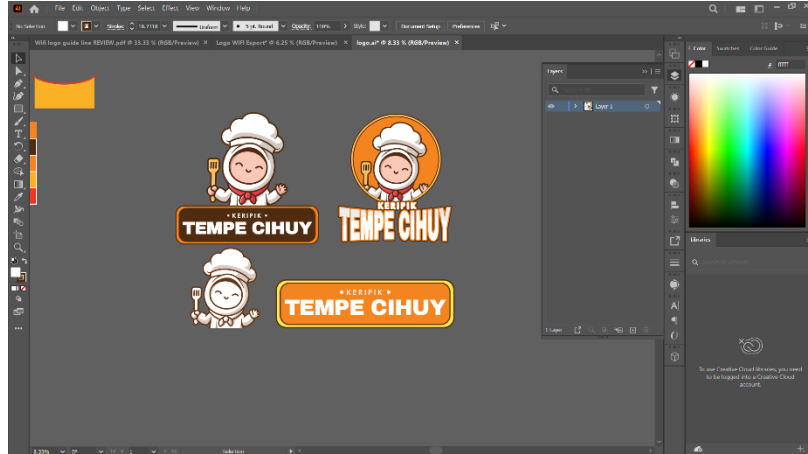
File Edit Object Type Select Effect View Window Help

No Selection Stroke: Uniform 5 pt. Round Opacity: 100% Style: Document Setup Preferences

Wifi logo guide line REVIEW.pdf @ 33.33 % (RGB/Preview) × Logo WiFi Export* @ 6.25 % (RGB/Preview) × logo.ai* @ 8.33 % (RGB/Preview) ×

• KERIPIK •
TEMPE CIHUY

KERIPIK
TEMPE CIHUY

• KERIPIK •
TEMPE CIHUY

Layers
Layer 1
1 Layer

Color Swatches Color Guide

Libraries

To use Creative Cloud Libraries, you need to be logged into a Creative Cloud account.

8.33% Selection